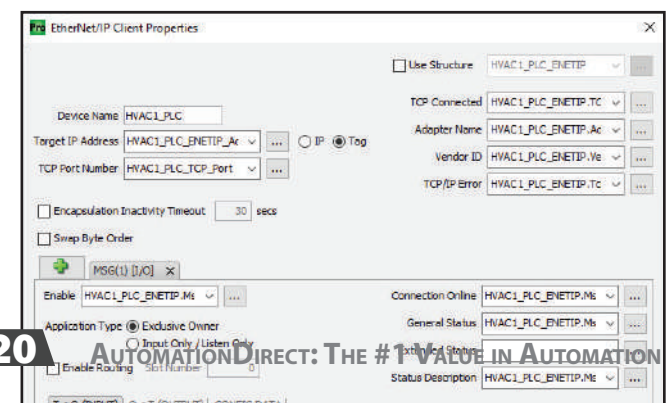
Pro EtherNet/IP Client Properties
×
Use Structure HVAC1_PLC_ENETIP ...
Device Name HVAC1_PLC
TCP Connected HVAC1_PLC_ENETIP.TC ...
Target IP Address HVAC1_PLC_ENETIP_Ac ... IP Tag
Adapter Name HVAC1_PLC_ENETIP.Ac ...
TCP Port Number HVAC1_PLC_TCP_Port ...
Vendor ID HVAC1_PLC_ENETIP.Ve ...
TCP/IP Error HVAC1_PLC_ENETIP.Tc ...
Encapsulation Inactivity Timeout 30 secs
Swap Byte Order
MSG(1) [I/O] ×
Enable HVAC1_PLC_ENETIP.Ms ...
Connection Online HVAC1_PLC_ENETIP.Ms ...
Application Type Exclusive Owner
General Status HVAC1_PLC_ENETIP.Ms ...
Input Only / Listen Only
Enable Routing Slot Number 0
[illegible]ed Status
Status Description HVAC1_PLC_ENETIP.Ms ...
20 AutomationDirect: The #1 Value in Automation